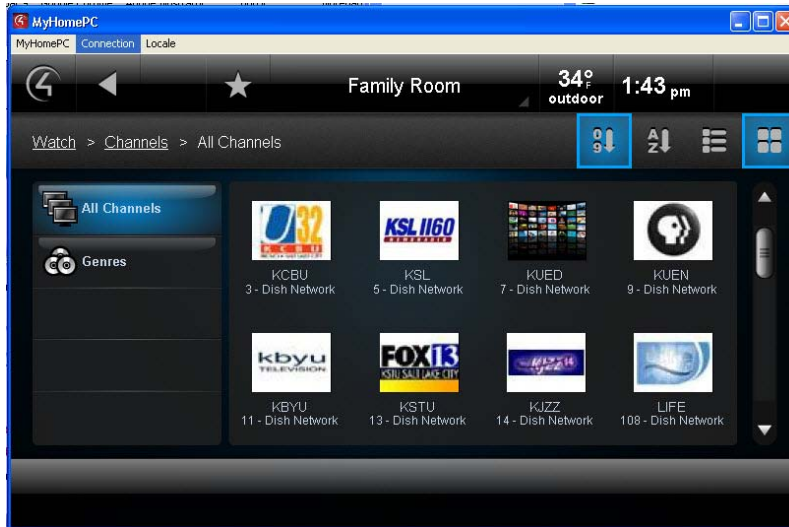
MyHomePC

MyHomePC Connection Locale

Family Room

34°F outdoor

1:43 pm

Watch > Channels > All Channels

All Channels

Genres

32

KCBU
3 - Dish Network

KSL 1160

KSL
5 - Dish Network

KUED
7 - Dish Network

KUEN
9 - Dish Network

kbyu TELEVISION

KBYU
11 - Dish Network

FOX 13 KSTU SALT LAKE CITY

KSTU
13 - Dish Network

KJZZ
14 - Dish Network

LIFE
108 - Dish Network